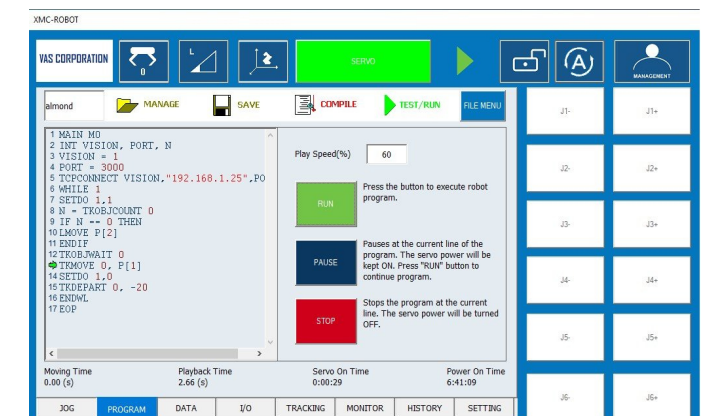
XMC-ROBOT

VAS CORPORATION

0

L

SERVO

A

MANAGEMENT

almond

MANAGE

SAVE

COMPILE

TEST/RUN

FILE MENU

1 MAIN M0
2 INT VISION, PORT, N
3 VISION = 1
4 PORT = 3000
5 TCPCONNECT VISION,"192.168.1.25",PO
6 WHILE 1
7 SETDO 1,1
8 N = TKOBJCOUNT 0
9 IF N == 0 THEN
10 LMOVE P[2]
11 ENDIF
12 TKOBJWAIT 0
13 TKMOVE 0, P[1]
14 SETDO 1,0
15 TKDEPART 0, -20
16 ENDWL
17 EOP

Play Speed(%) 60

RUN

Press the button to execute robot program.

PAUSE

Pauses at the current line of the program. The servo power will be kept ON. Press "RUN" button to continue program.

STOP

Stops the program at the current line. The servo power will be turned OFF.

J1- J1+

J2- J2+

J3- J3+

J4- J4+

J5- J5+

J6- J6+

Moving Time 0.00 (s)

Playback Time 2.66 (s)

Servo On Time 0:00:29

Power On Time 6:41:09

JOG PROGRAM DATA I/O TRACKING MONITOR HISTORY SETTING